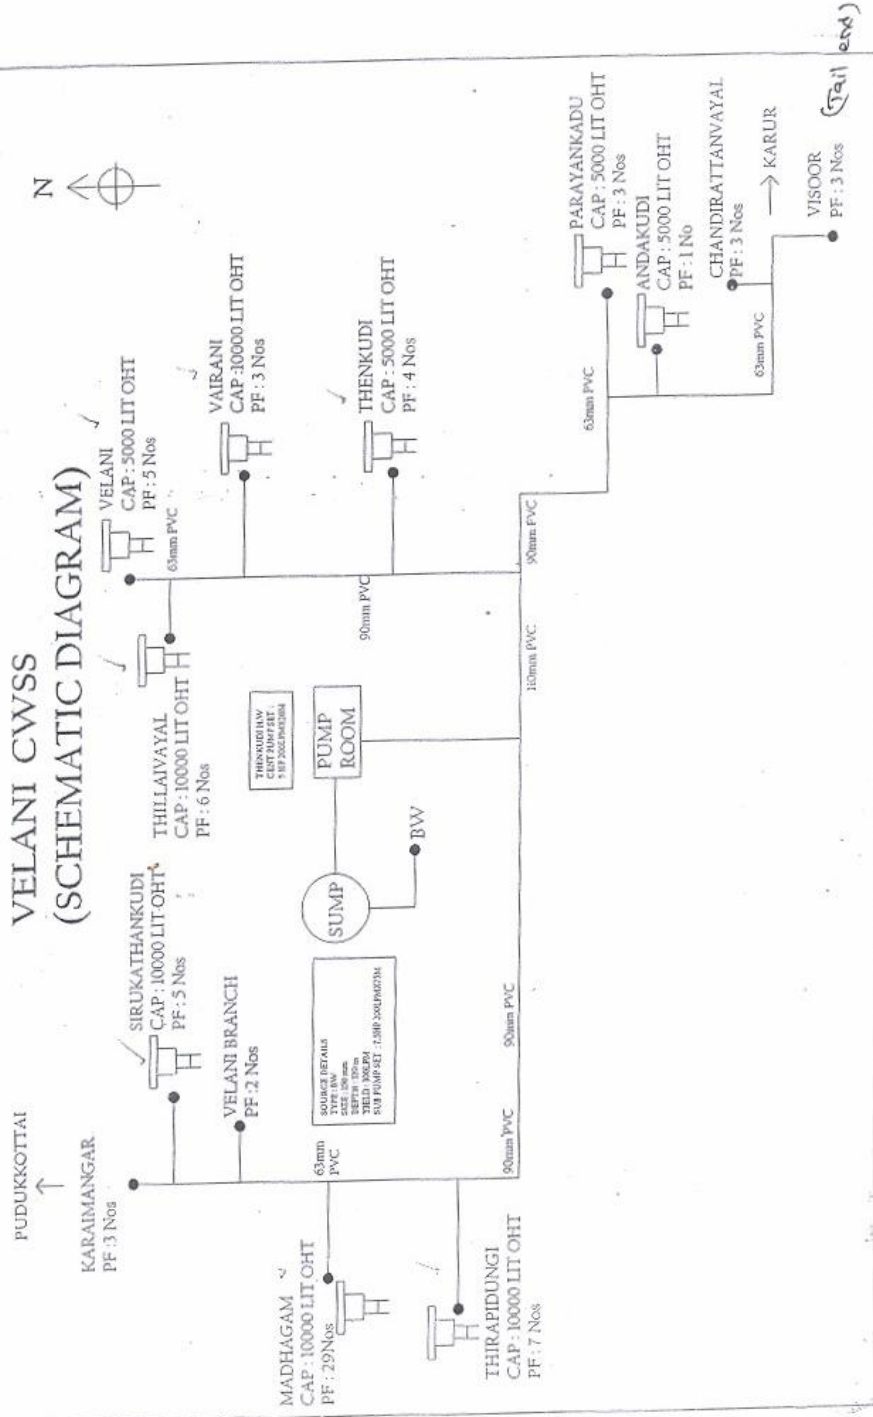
VELANI CWSS
(SCHEMATIC DIAGRAM)

N

PUDUKKOTTAI

KARAIMANGAR
PF :3 Nos

SIRUKATHANKUDI
CAP : 10000 LIT OHT
PF : 5 Nos

VELANI BRANCH
PF :2 Nos

MADHAGAM
CAP : 10000 LIT OHT
PF : 29Nos

63mm PVC

THIRAPIDUNGI
CAP : 10000 LIT OHT
PF : 7 Nos

90mm PVC

90mm PVC

SOURCE DETAILS
TYPE : BW
SIZE : 150 mm
DEPTH : 150 m
YIELD : 300LPM
SUB PUMP SET : 7.5HP 300LPM 273M

SUMP

BW

PUMP ROOM

THENKUDI B.W
CENT PUMP SET :
5 HP 200LPM 20M

THILLAIVAYAL
CAP : 10000 LIT OHT
PF : 6 Nos

110mm PVC

90mm PVC

VELANI
CAP : 5000 LIT OHT
PF : 5 Nos

63mm PVC

VAIRANI
CAP :10000 LIT OHT
PF : 3 Nos

THENKUDI
CAP : 5000 LIT OHT
PF : 4 Nos

90mm PVC

63mm PVC

PARAYANKADU
CAP : 5000 LIT OHT
PF : 3 Nos

ANDAKUDI
CAP : 5000 LIT OHT
PF : 1 No

CHANDIRATTANVAYAL
PF : 3 Nos

63mm PVC

→ KARUR

VISOOR
PF : 3 Nos

(Tail end)